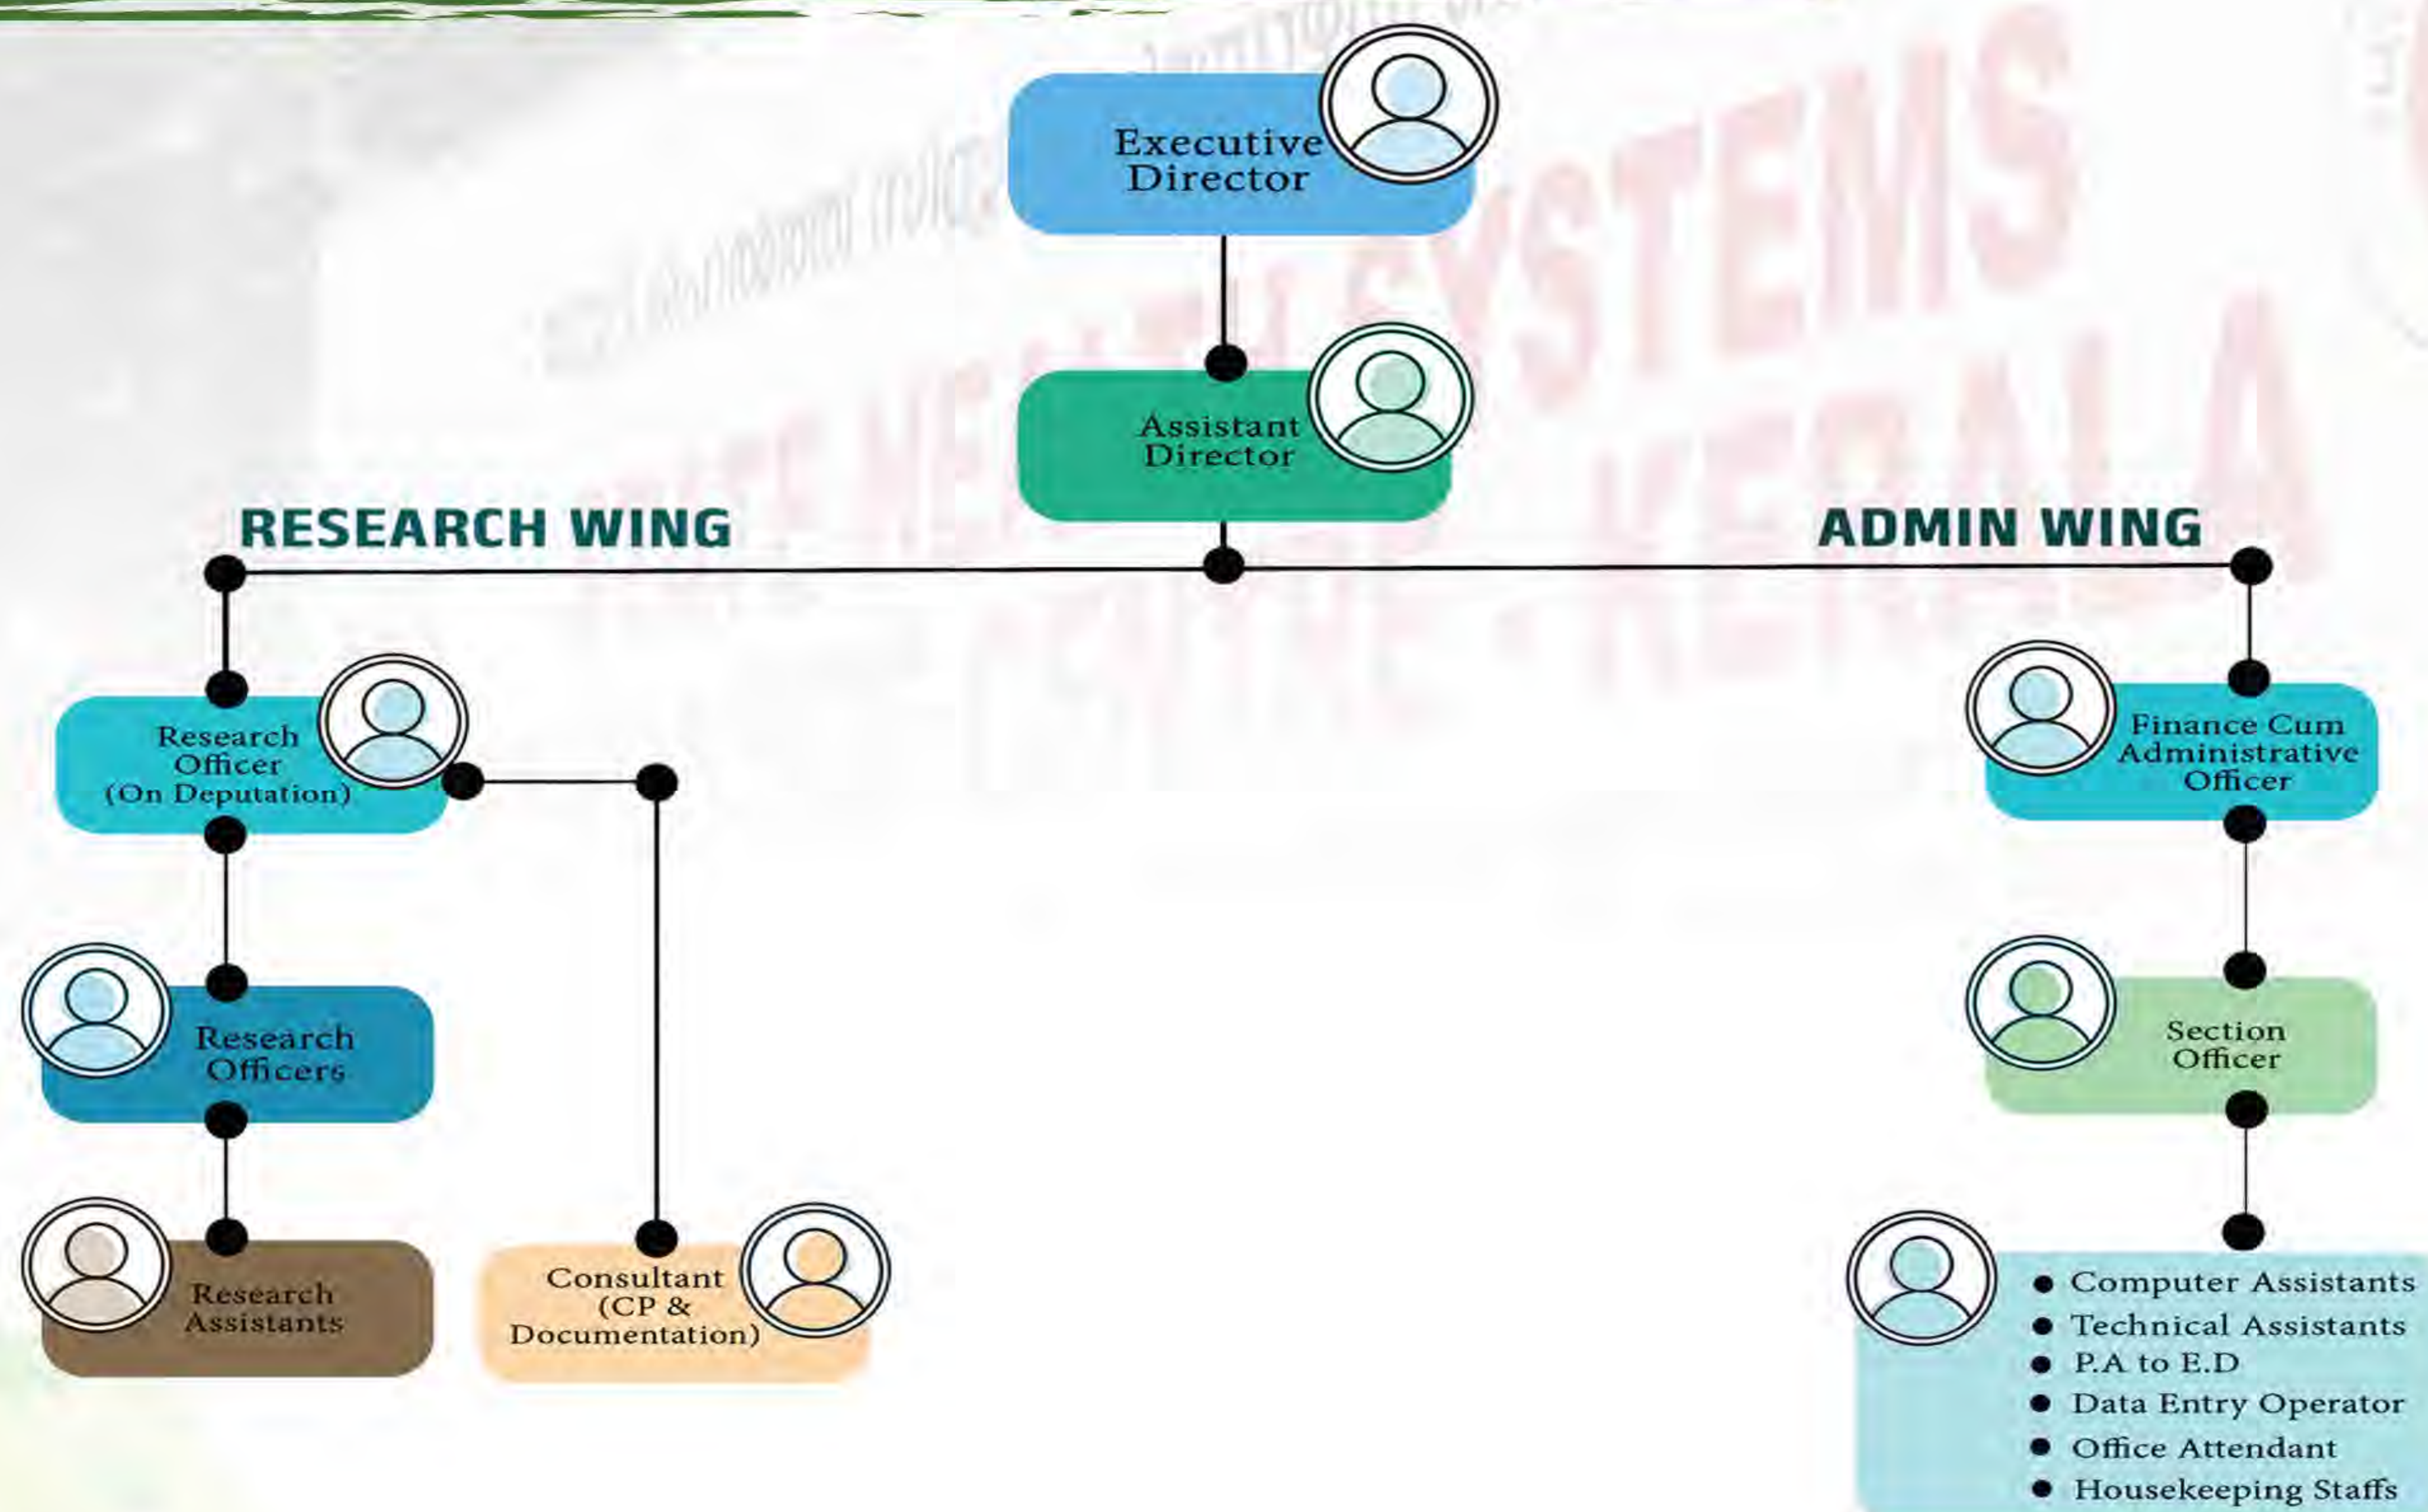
Executive Director

Assistant Director

RESEARCH WING

ADMIN WING

Research Officer (On Deputation)

Finance Cum Administrative Officer

Research Officers

Section Officer

Research Assistants

Consultant (CP & Documentation)

- Computer Assistants
- Technical Assistants
- P.A to E.D
- Data Entry Operator
- Office Attendant
- Housekeeping Staffs